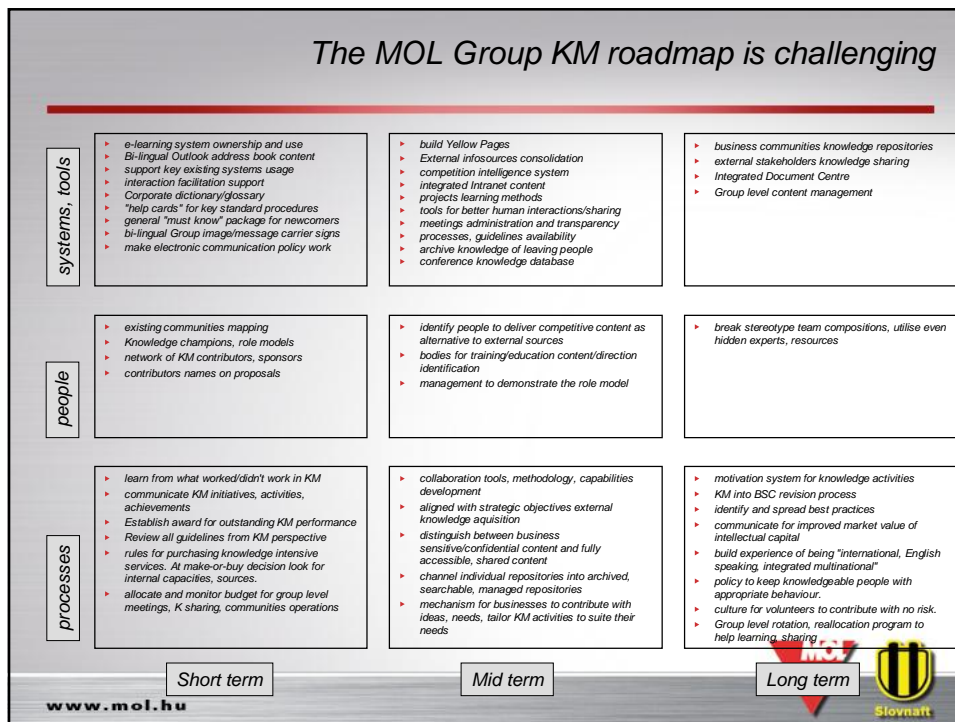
The MOL Group KM roadmap is challenging

systems, tools

- e-learning system ownership and use
- Bi-lingual Outlook address book content
- support key existing systems usage
- interaction facilitation support
- Corporate dictionary/glossary
- "help cards" for key standard procedures
- general "must know" package for newcomers
- bi-lingual Group image/message carrier signs
- make electronic communication policy work

- build Yellow Pages
- External infosources consolidation
- competition intelligence system
- integrated Intranet content
- projects learning methods
- tools for better human interactions/sharing
- meetings administration and transparency
- processes, guidelines availability
- archive knowledge of leaving people
- conference knowledge database

- business communities knowledge repositories
- external stakeholders knowledge sharing
- Integrated Document Centre
- Group level content management

people

- existing communities mapping
- Knowledge champions, role models
- network of KM contributors, sponsors
- contributors names on proposals

- identify people to deliver competitive content as alternative to external sources
- bodies for training/education content/direction identification
- management to demonstrate the role model

- break stereotype team compositions, utilise even hidden experts, resources

processes

- learn from what worked/didn't work in KM
- communicate KM initiatives, activities, achievements
- Establish award for outstanding KM performance
- Review all guidelines from KM perspective
- rules for purchasing knowledge intensive services. At make-or-buy decision look for internal capacities, sources.
- allocate and monitor budget for group level meetings, K sharing, communities operations

- collaboration tools, methodology, capabilities development
- aligned with strategic objectives external knowledge aquisition
- distinguish between business sensitive/confidential content and fully accessible, shared content
- channel individual repositories into archived, searchable, managed repositories
- mechanism for businesses to contribute with ideas, needs, tailor KM activities to suite their needs

- motivation system for knowledge activities
- KM into BSC revision process
- identify and spread best practices
- communicate for improved market value of intellectual capital
- build experience of being "international, English speaking, integrated multinational"
- policy to keep knowledgeable people with appropriate behaviour.
- culture for volunteers to contribute with no risk.
- Group level rotation, reallocation program to help learning, sharing

Short term

Mid term

Long term

www.mol.hu

MOL

Slovnaft